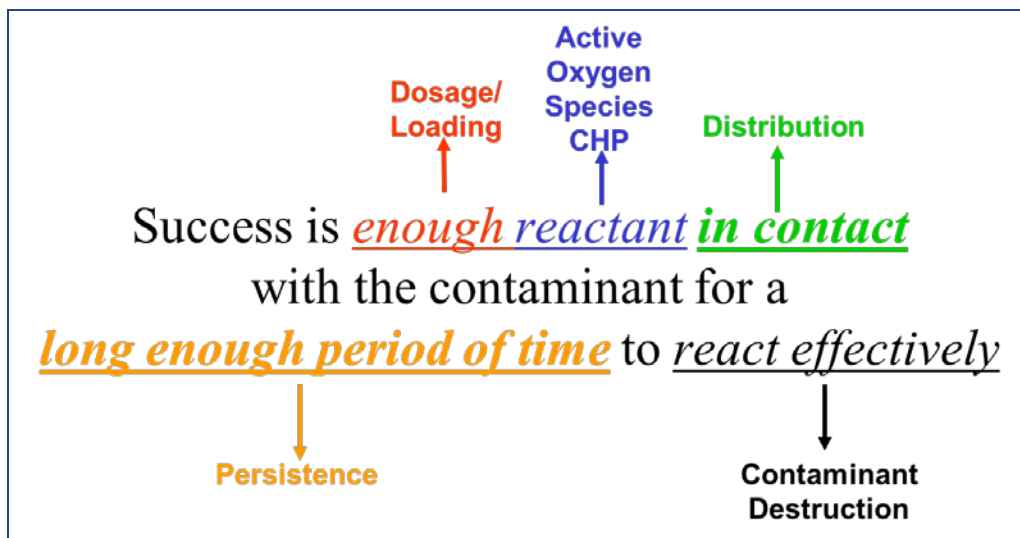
Dosage/ Loading

Active Oxygen Species CHP

Distribution

Success is enough reactant in contact with the contaminant for a long enough period of time to react effectively

Persistence

Contaminant Destruction